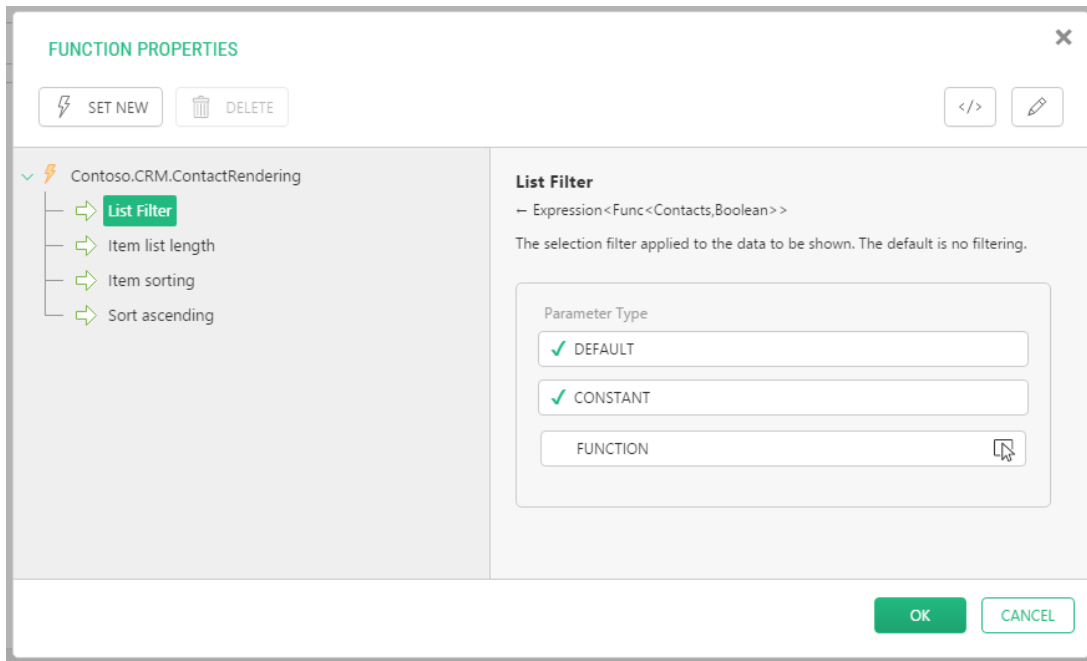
FUNCTION PROPERTIES

SET NEW
DELETE

Contoso.CRM.ContactRendering
List Filter
Item list length
Item sorting
Sort ascending

List Filter
← Expression<Func<Contacts,Boolean>>
The selection filter applied to the data to be shown. The default is no filtering.

Parameter Type
✓ DEFAULT
✓ CONSTANT
FUNCTION

OK
CANCEL